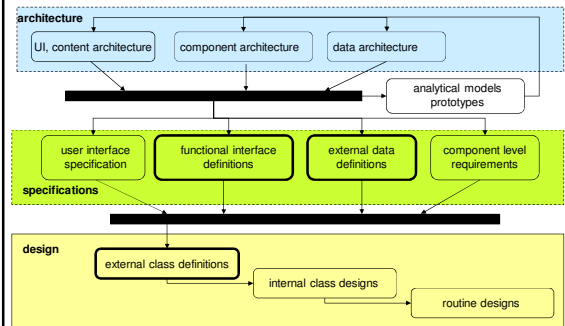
architecture

UI, content architecture

component architecture

data architecture

analytical models prototypes

user interface specification

functional interface definitions

external data definitions

component level requirements

specifications

design

external class definitions

internal class designs

routine designs